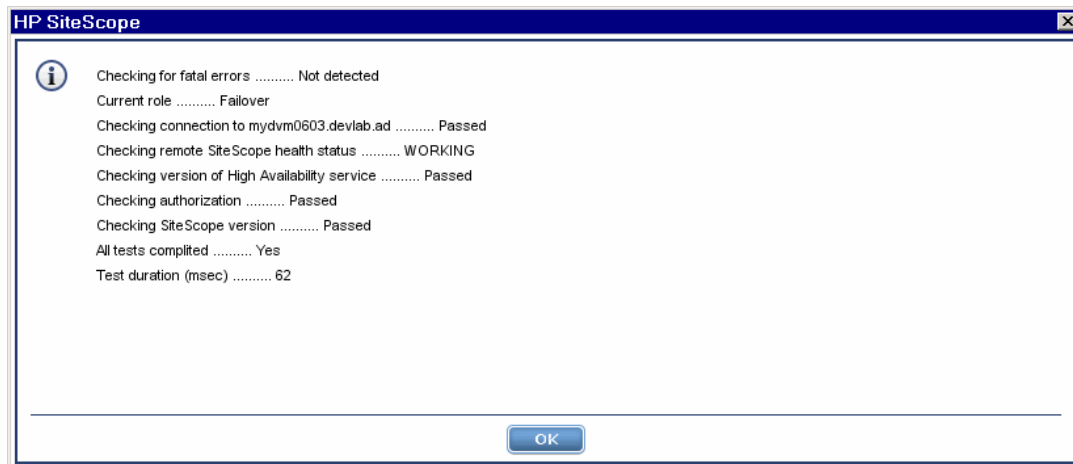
HP SiteScope

Checking for fatal errors .......... Not detected
Current role .......... Failover
Checking connection to mydvm0603.devlab.ad .......... Passed
Checking remote SiteScope health status .......... WORKING
Checking version of High Availability service .......... Passed
Checking authorization .......... Passed
Checking SiteScope version .......... Passed
All tests complited .......... Yes
Test duration (msec) .......... 62

OK